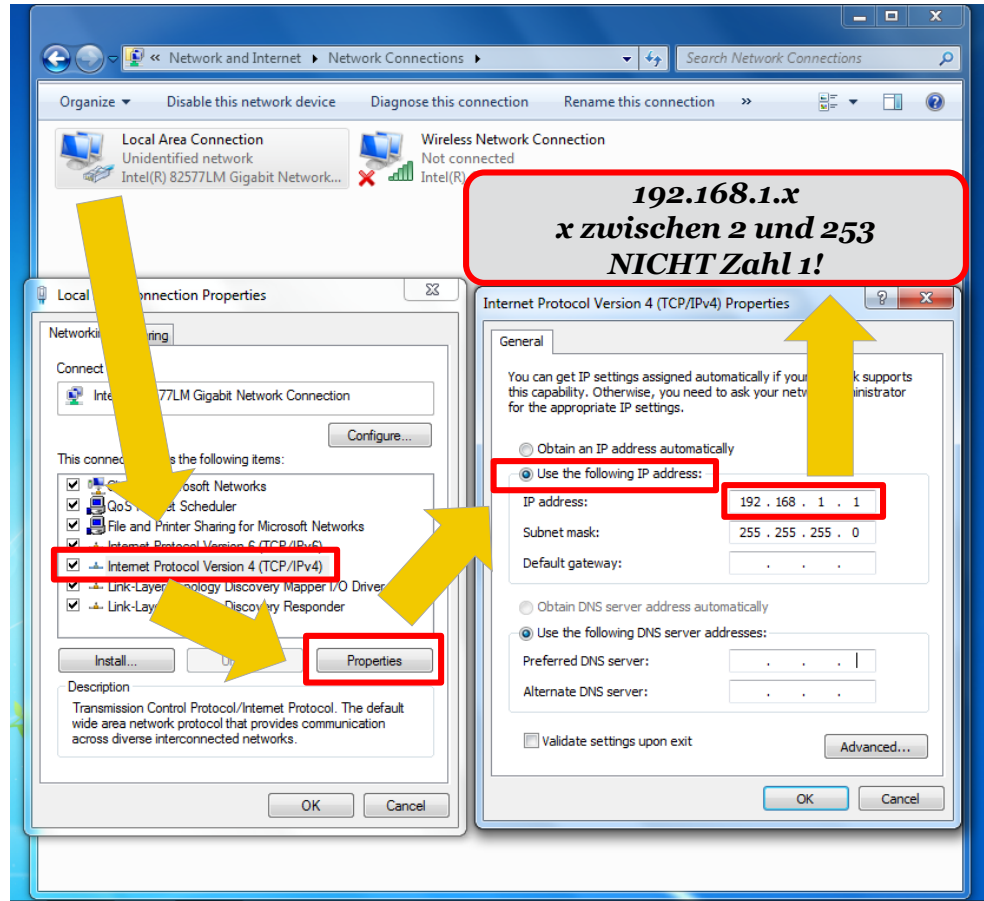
« Network and Internet ▸ Network Connections ▸

Search Network Connections

Organize ▾ Disable this network device Diagnose this connection Rename this connection »

Local Area Connection
Unidentified network
Intel(R) 82577LM Gigabit Network...

Wireless Network Connection
Not connected
Intel(R)

192.168.1.x
x zwischen 2 und 253
NICHT Zahl 1!

Local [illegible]onnection Properties

Networki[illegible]ring

Connect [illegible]

Inte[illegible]77LM Gigabit Network Connection

Configure...

This connec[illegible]s the following items:

Cl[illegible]osoft Networks
QoS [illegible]t Scheduler
File and Printer Sharing for Microsoft Networks
Internet Protocol Version 6 (TCP/IPv6)
Internet Protocol Version 4 (TCP/IPv4)
Link-Layer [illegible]ology Discovery Mapper I/O Driver
Link-Lay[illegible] Discovery Responder

Install... U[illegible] Properties

Description
Transmission Control Protocol/Internet Protocol. The default wide area network protocol that provides communication across diverse interconnected networks.

OK Cancel

Internet Protocol Version 4 (TCP/IPv4) Properties

General

You can get IP settings assigned automatically if your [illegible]k supports this capability. Otherwise, you need to ask your netw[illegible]inistrator for the appropriate IP settings.

Obtain an IP address automatically
Use the following IP address:
IP address: 192 . 168 . 1 . 1
Subnet mask: 255 . 255 . 255 . 0
Default gateway: . . .

Obtain DNS server address automatically
Use the following DNS server addresses:
Preferred DNS server: . . .
Alternate DNS server: . . .

Validate settings upon exit

Advanced...

OK Cancel